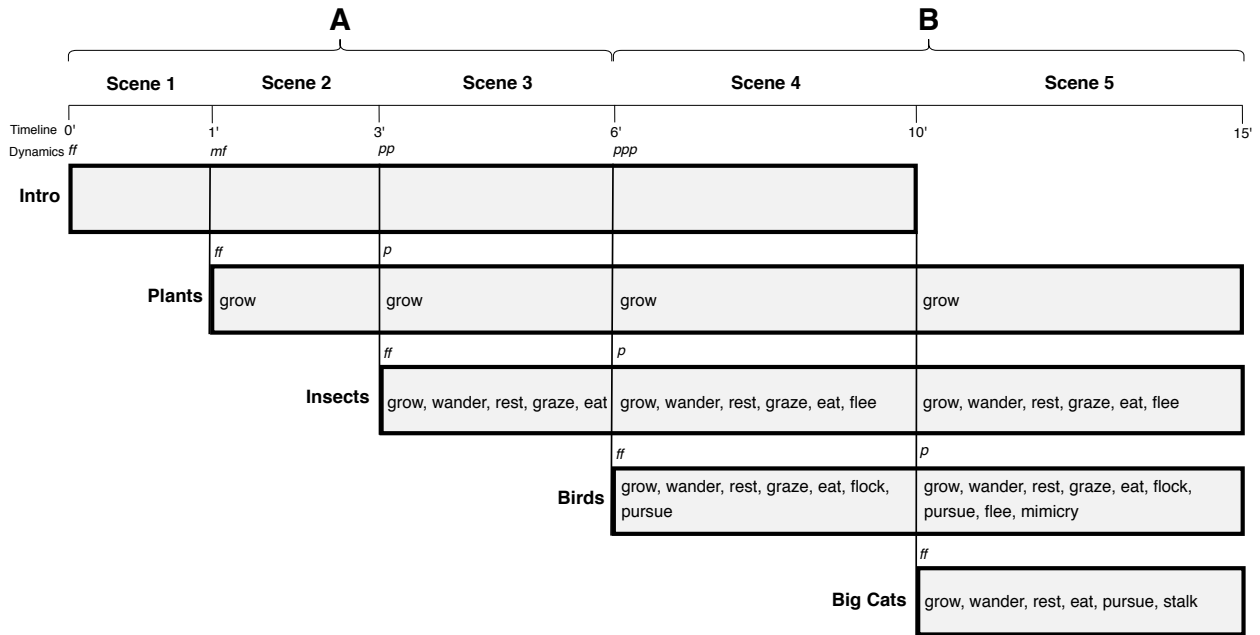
A

B

Scene 1 Scene 2 Scene 3 Scene 4 Scene 5

Timeline 0' 1' 3' 6' 10' 15'

Dynamics *ff* *mf* *pp* *ppp*

Intro

*ff* *p*

Plants grow grow grow grow

*ff* *p*

Insects grow, wander, rest, graze, eat grow, wander, rest, graze, eat, flee grow, wander, rest, graze, eat, flee

*ff* *p*

Birds grow, wander, rest, graze, eat, flock, pursue grow, wander, rest, graze, eat, flock, pursue, flee, mimicry

*ff*

Big Cats grow, wander, rest, eat, pursue, stalk